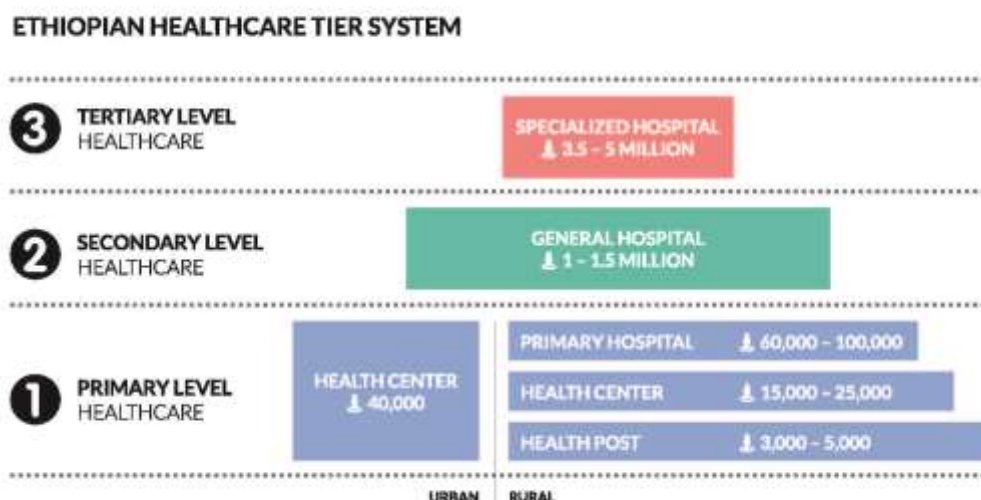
ETHIOPIAN HEALTHCARE TIER SYSTEM

3 TERTIARY LEVEL HEALTHCARE

SPECIALIZED HOSPITAL
3.5 – 5 MILLION

2 SECONDARY LEVEL HEALTHCARE

GENERAL HOSPITAL
1 – 1.5 MILLION

1 PRIMARY LEVEL HEALTHCARE

HEALTH CENTER
40,000

PRIMARY HOSPITAL 60,000 – 100,000

HEALTH CENTER 15,000 – 25,000

HEALTH POST 3,000 – 5,000

URBAN RURAL